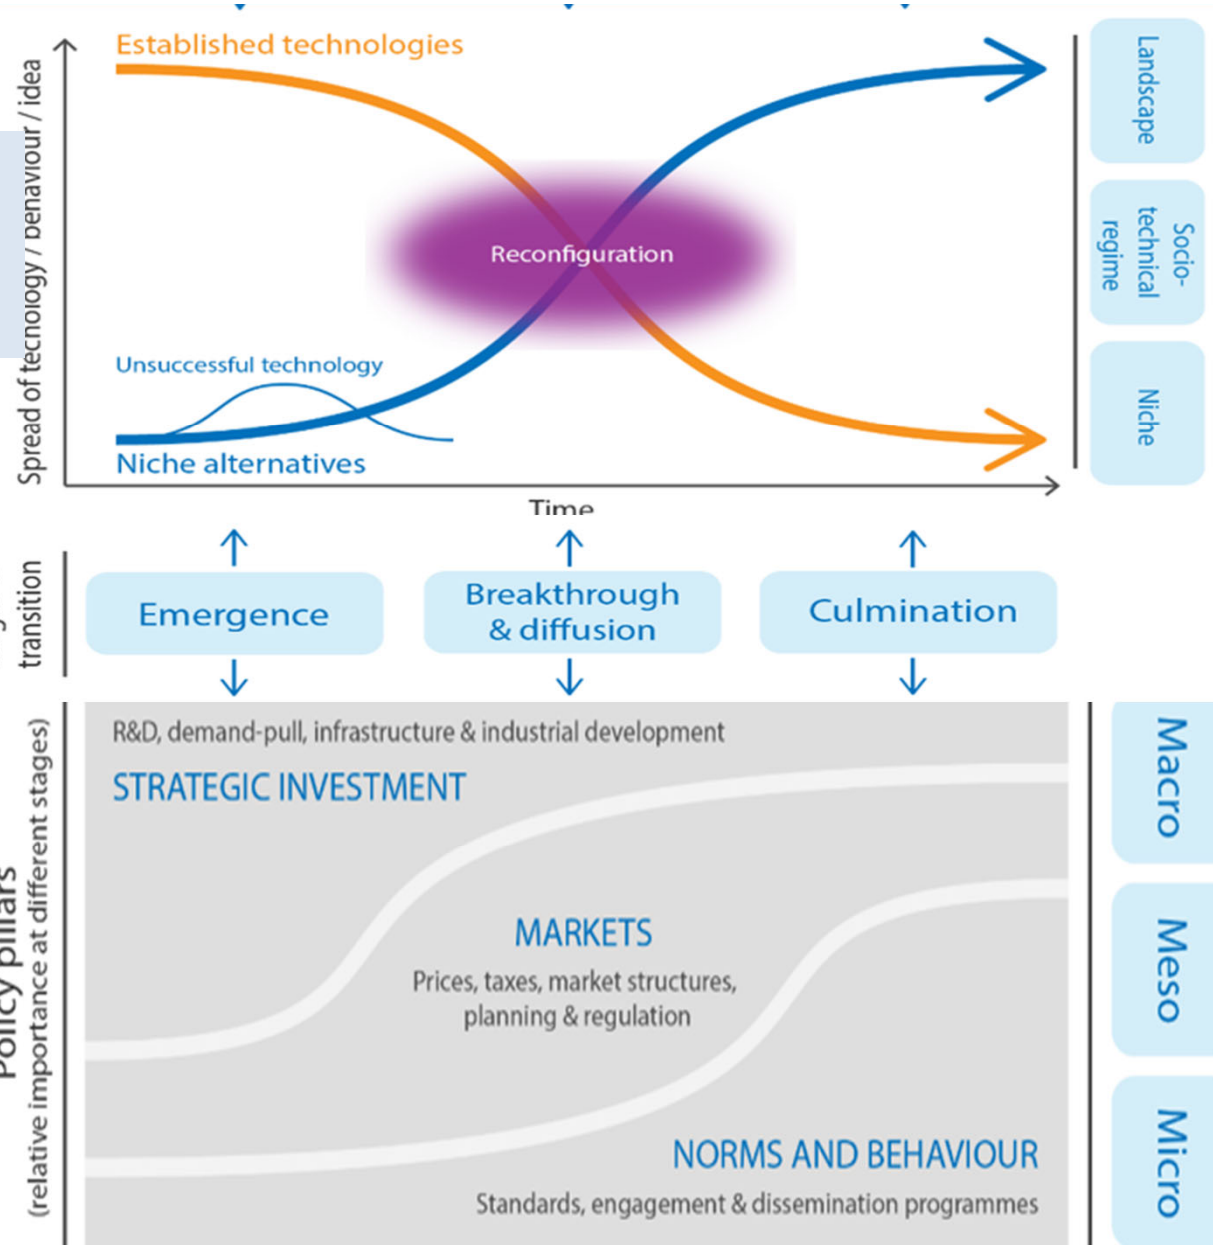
Spread of tecnology / behaviour / idea

Established technologies

Reconfiguration

Unsuccessful technology

Niche alternatives

Time

Landscape

Socio-technical regime

Niche

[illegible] transition

Emergence

Breakthrough & diffusion

Culmination

Policy pillars (relative importance at different stages)

R&D, demand-pull, infrastructure & industrial development

STRATEGIC INVESTMENT

MARKETS

Prices, taxes, market structures, planning & regulation

NORMS AND BEHAVIOUR

Standards, engagement & dissemination programmes

Macro

Meso

Micro